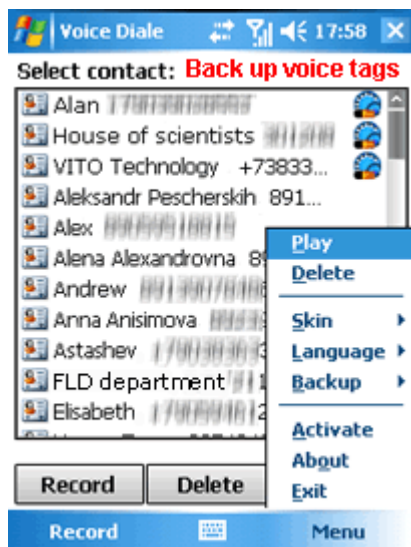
Voice Diale 17:58

Select contact: Back up voice tags

Alan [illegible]
House of scientists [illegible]
VITO Technology +73833...
Aleksandr Pescherskih 891...
Alex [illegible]
Alena Alexandrovna 8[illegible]
Andrew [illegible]
Anna Anisimova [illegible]
Astashev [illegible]
FLD department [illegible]
Elisabeth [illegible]

Play
Delete
Skin
Language
Backup
Activate
About
Exit

Record
Delete
Record
Menu